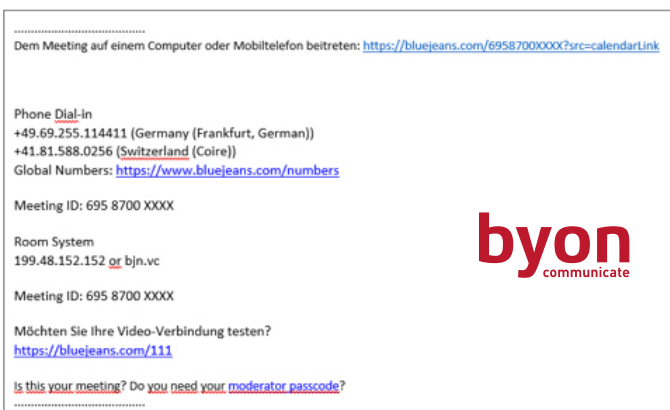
..............................................
Dem Meeting auf einem Computer oder Mobiltelefon beitreten: https://bluejeans.com/6958700XXXX?src=calendarLink

Phone Dial-in
+49.69.255.114411 (Germany (Frankfurt, German))
+41.81.588.0256 (Switzerland (Coire))
Global Numbers: https://www.bluejeans.com/numbers

Meeting ID: 695 8700 XXXX

Room System
199.48.152.152 or bjn.vc

Meeting ID: 695 8700 XXXX

Möchten Sie Ihre Video-Verbindung testen?
https://bluejeans.com/111

Is this your meeting? Do you need your moderator passcode?
..............................................

byon
communicate